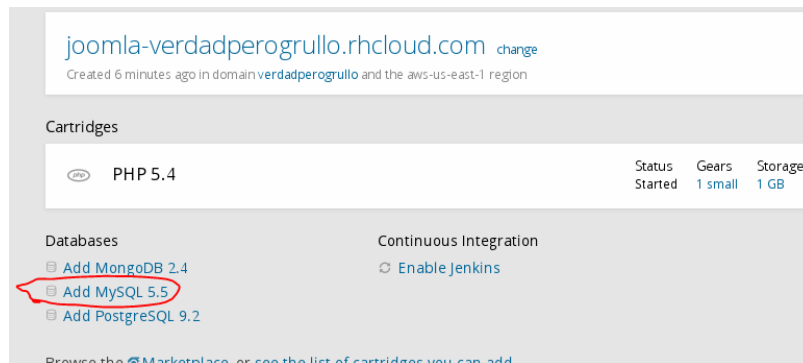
joomla-verdadperogrullo.rhcloud.com change

Created 6 minutes ago in domain verdadperogrullo and the aws-us-east-1 region

Cartridges

php PHP 5.4

| Status | Gears | Storage |
|---|---|---|
| Started | 1 small | 1 GB |

Databases

Add MongoDB 2.4

Add MySQL 5.5

Add PostgreSQL 9.2

Continuous Integration

Enable Jenkins

Browse the Marketplace or see the list of cartridges you can add